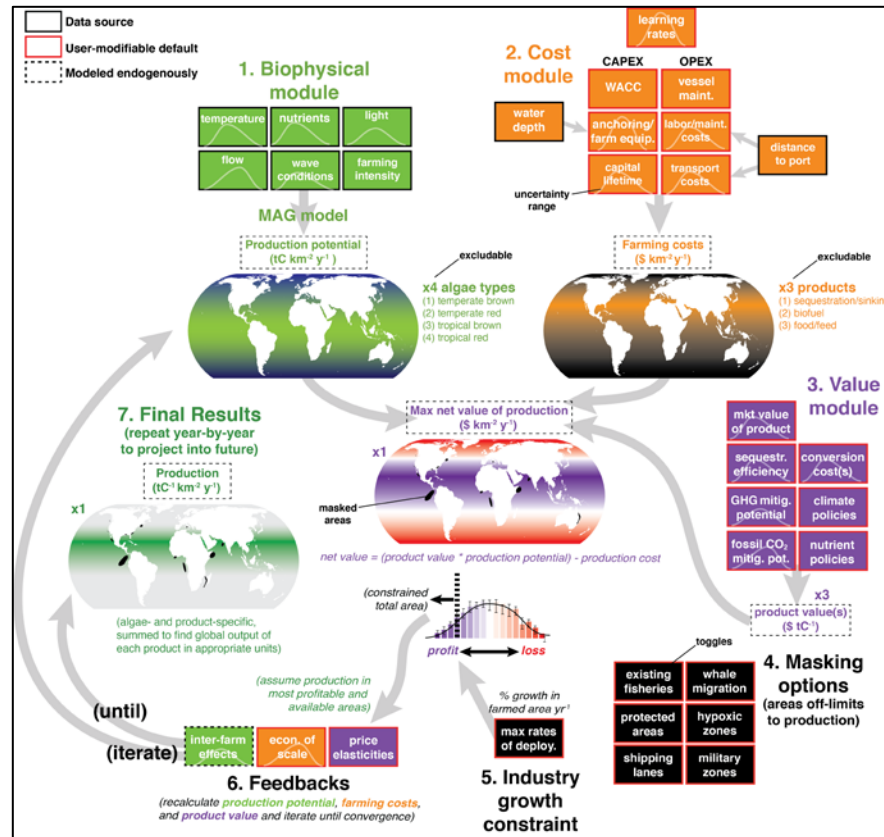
Data source
User-modifiable default
Modeled endogenously

1. Biophysical module

temperature
nutrients
light
flow
wave conditions
farming intensity

MAG model

Production potential (tC km$^{-2}$ y$^{-1}$)

excludable

x4 algae types
(1) temperate brown
(2) temperate red
(3) tropical brown
(4) tropical red

learning rates

2. Cost module

CAPEX
OPEX

water depth
WACC
vessel maint.
anchoring/ farm equip.
labor/maint. costs
distance to port
capital lifetime
transport costs

uncertainty range

Farming costs ($ km$^{-2}$ y$^{-1}$)

excludable

x3 products
(1) sequestration/sinkin
(2) biofuel
(3) food/feed

3. Value module

mkt value of product
sequestr. efficiency
conversion cost(s)
GHG mitig. potential
climate policies
fossil $CO_2$ mitig. pot.
nutrient policies

x3
product value(s) ($ tC$^{-1}$)

7. Final Results
(repeat year-by-year to project into future)

Production (tC$^{-1}$ km$^{-2}$ y$^{-1}$)

x1

(algae- and product-specific, summed to find global output of each product in appropriate units)

Max net value of production ($ km$^{-2}$ y$^{-1}$)

x1

masked areas

net value = (product value * production potential) - production cost

(constrained total area)

profit
loss

(assume production in most profitable and available areas)

% growth in farmed area yr$^{-1}$

max rates of deploy.

5. Industry growth constraint

toggles

existing fisheries
whale migration
protected areas
hypoxic zones
shipping lanes
military zones

4. Masking options (areas off-limits to production)

(until)
(iterate)

inter-farm effects
econ. of scale
price elasticities

6. Feedbacks
(recalculate production potential, farming costs, and product value and iterate until convergence)